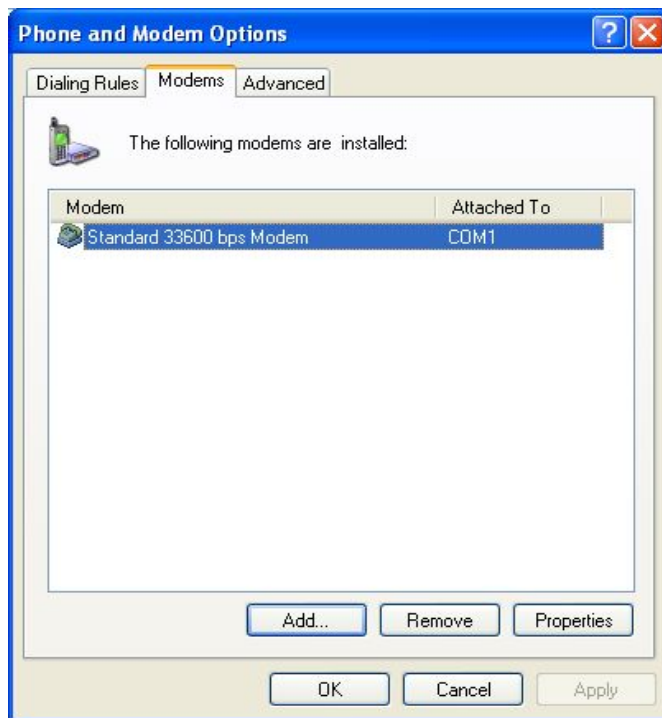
Phone and Modem Options

Dialing Rules Modems Advanced

The following modems are installed:

| Modem | Attached To |
|---|---|
| Standard 33600 bps Modem | COM1 |

Add... Remove Properties

OK Cancel Apply